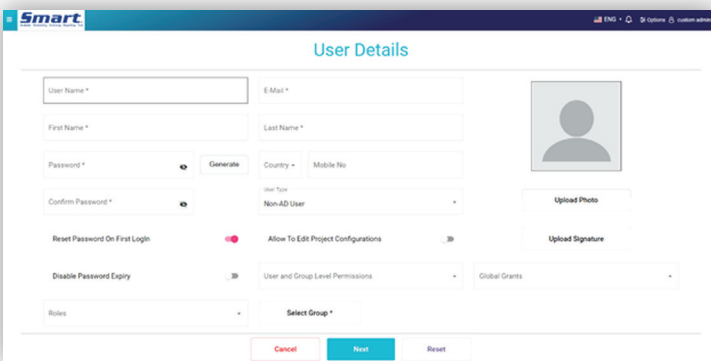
Smart

ENG Options custom admin

User Details

User Name *

E-Mail *

First Name *

Last Name *

Password *

Generate

Country

Mobile No

Confirm Password *

User Type

Non-AD User

Upload Photo

Reset Password On First LogIn

Allow To Edit Project Configurations

Upload Signature

Disable Password Expiry

User and Group Level Permissions

Global Grants

Roles

Select Group *

Cancel

Next

Reset